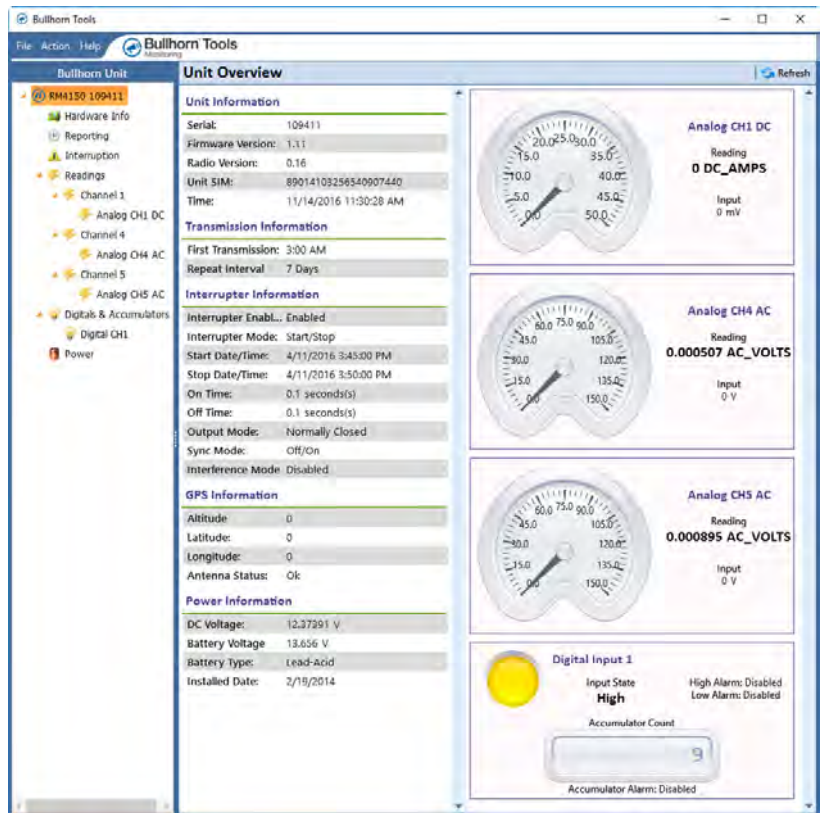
Bullhorn Tools

File Action Help

Bullhorn Tools
Monitoring

Bullhorn Unit

RM4150 109411
Hardware Info
Reporting
Interruption
Readings
Channel 1
Analog CH1 DC
Channel 4
Analog CH4 AC
Channel 5
Analog CH5 AC
Digitals & Accumulators
Digital CH1
Power

Unit Overview

Refresh

Unit Information

| | |
|---|---|
| Serial: | 109411 |
| Firmware Version: | 1.11 |
| Radio Version: | 0.16 |
| Unit SIM: | 89014103256540907440 |
| Time: | 11/14/2016 11:30:28 AM |

Transmission Information

| | |
|---|---|
| First Transmission: | 3:00 AM |
| Repeat Interval | 7 Days |

Interrupter Information

| | |
|---|---|
| Interrupter Enabl... | Enabled |
| Interrupter Mode: | Start/Stop |
| Start Date/Time: | 4/11/2016 3:45:00 PM |
| Stop Date/Time: | 4/11/2016 3:50:00 PM |
| On Time: | 0.1 seconds(s) |
| Off Time: | 0.1 seconds(s) |
| Output Mode: | Normally Closed |
| Sync Mode: | Off/On |
| Interference Mode | Disabled |

GPS Information

| | |
|---|---|
| Altitude | 0 |
| Latitude: | 0 |
| Longitude: | 0 |
| Antenna Status: | Ok |

Power Information

| | |
|---|---|
| DC Voltage: | 12.37291 V |
| Battery Voltage | 13.656 V |
| Battery Type: | Lead-Acid |
| Installed Date: | 2/19/2014 |

0.0 5.0 10.0 15.0 20.0 25.0 30.0 35.0 40.0 45.0 50.0

Analog CH1 DC
Reading
0 DC_AMPS
Input
0 mV

0.0 15.0 30.0 45.0 60.0 75.0 90.0 105.0 120.0 135.0 150.0

Analog CH4 AC
Reading
0.000507 AC_VOLTS
Input
0 V

0.0 15.0 30.0 45.0 60.0 75.0 90.0 105.0 120.0 135.0 150.0

Analog CH5 AC
Reading
0.000895 AC_VOLTS
Input
0 V

Digital Input 1
Input State
High
High Alarm: Disabled
Low Alarm: Disabled
Accumulator Count
9
Accumulator Alarm: Disabled